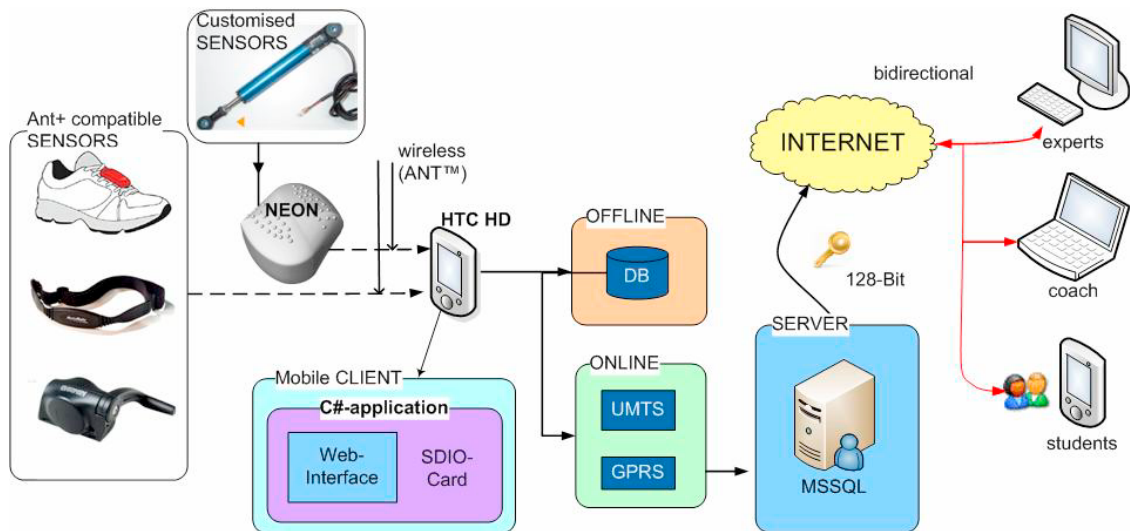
Customised SENSORS

Ant+ compatible SENSORS

NEON

wireless (ANT™)

HTC HD

OFFLINE

DB

INTERNET

bidirectional

experts

coach

students

128-Bit

SERVER

MSSQL

ONLINE

UMTS

GPRS

Mobile CLIENT

C#-application

Web-Interface

SDIO-Card